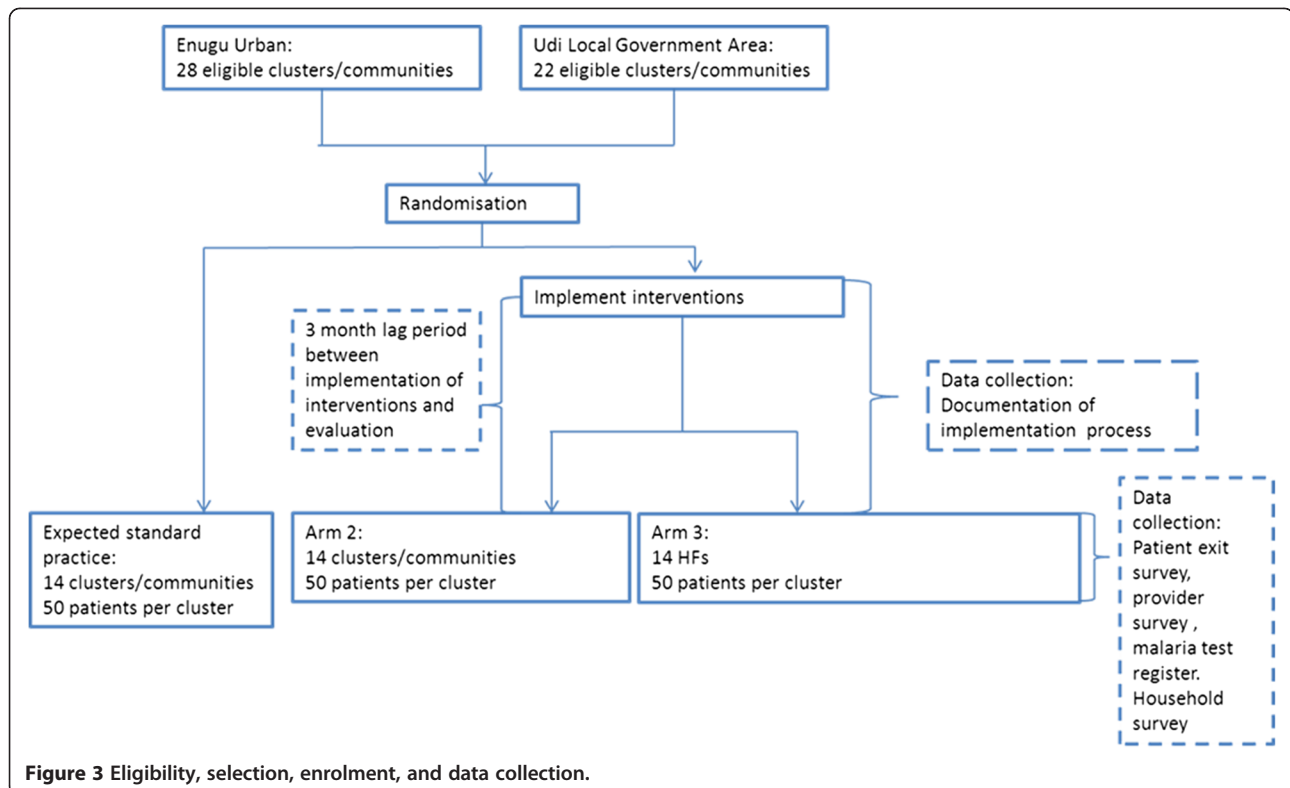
Enugu Urban:
28 eligible clusters/communities

Udi Local Government Area:
22 eligible clusters/communities

Randomisation

Implement interventions

3 month lag period between implementation of interventions and evaluation

Data collection:
Documentation of implementation process

Expected standard practice:
14 clusters/communities
50 patients per cluster

Arm 2:
14 clusters/communities
50 patients per cluster

Arm 3:
14 HFs
50 patients per cluster

Data collection:
Patient exit survey,
provider survey ,
malaria test register.
Household survey

**Figure 3 Eligibility, selection, enrolment, and data collection.**